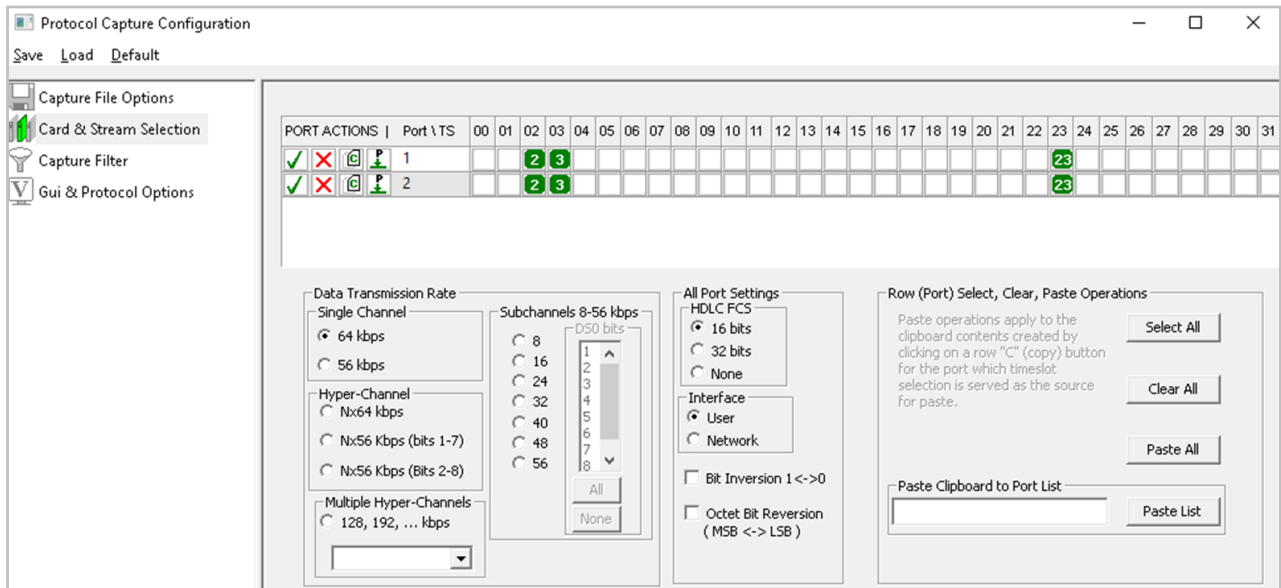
Protocol Capture Configuration

Save Load Default

Capture File Options
Card & Stream Selection
Capture Filter
Gui & Protocol Options

| PORT ACTIONS | Port \ TS | 00 | 01 | 02 | 03 | 04 | 05 | 06 | 07 | 08 | 09 | 10 | 11 | 12 | 13 | 14 | 15 | 16 | 17 | 18 | 19 | 20 | 21 | 22 | 23 | 24 | 25 | 26 | 27 | 28 | 29 | 30 | 31 |
|---|---|---|---|---|---|---|---|---|---|---|---|---|---|---|---|---|---|---|---|---|---|---|---|---|---|---|---|---|---|---|---|---|---|
| C P | 1 | | | 2 | 3 | | | | | | | | | | | | | | | | | | | | 23 | | | | | | | | |
| C P | 2 | | | 2 | 3 | | | | | | | | | | | | | | | | | | | | 23 | | | | | | | | |

Data Transmission Rate
Single Channel
64 kbps
56 kbps
Hyper-Channel
Nx64 kbps
Nx56 Kbps (bits 1-7)
Nx56 Kbps (Bits 2-8)
Multiple Hyper-Channels
128, 192, ... kbps

Subchannels 8-56 kbps
8
16
24
32
40
48
56
DS0 bits
1
2
3
4
5
6
7
8
All
None

All Port Settings
HDLC FCS
16 bits
32 bits
None
Interface
User
Network
Bit Inversion 1<->0
Octet Bit Reversion ( MSB <-> LSB )

Row (Port) Select, Clear, Paste Operations
Paste operations apply to the clipboard contents created by clicking on a row "C" (copy) button for the port which timeslot selection is served as the source for paste.
Select All
Clear All
Paste All
Paste Clipboard to Port List
Paste List